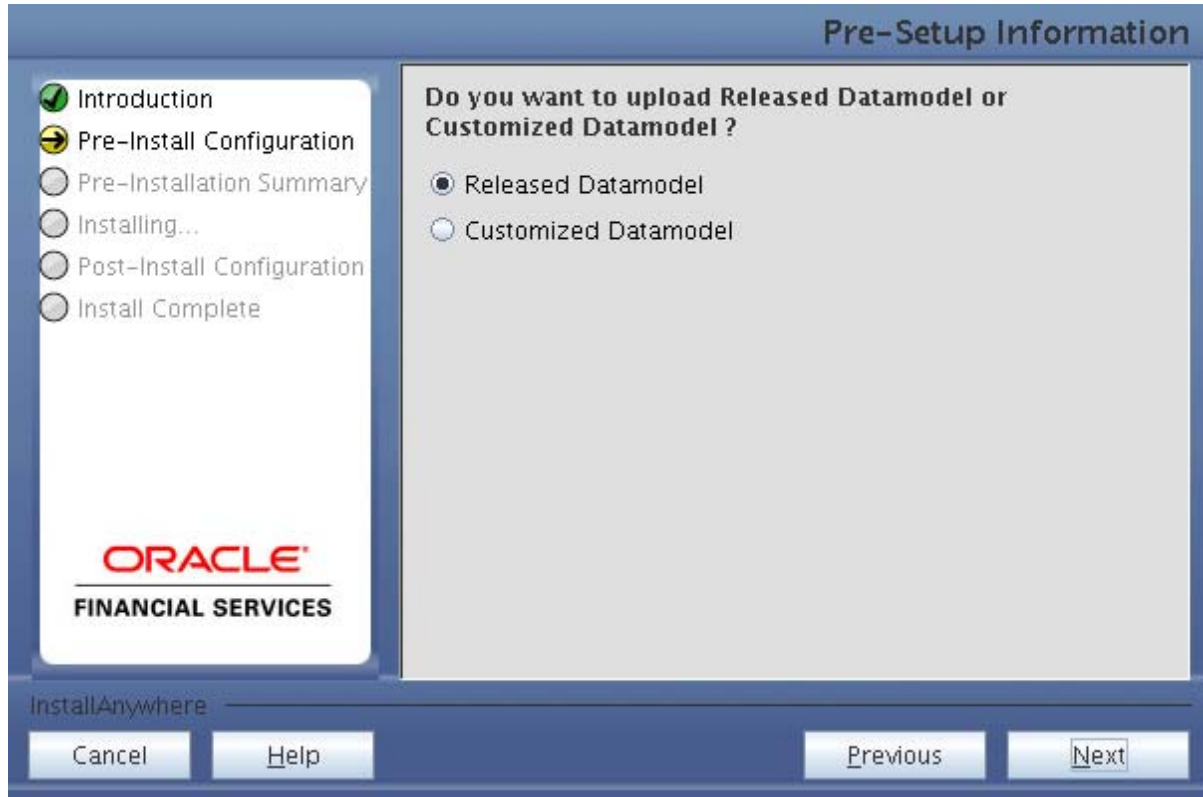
Pre-Setup Information

Introduction
Pre-Install Configuration
Pre-Installation Summary
Installing...
Post-Install Configuration
Install Complete

ORACLE®
FINANCIAL SERVICES

Do you want to upload Released Datamodel or Customized Datamodel ?

Released Datamodel
Customized Datamodel

InstallAnywhere

Cancel
Help
Previous
Next